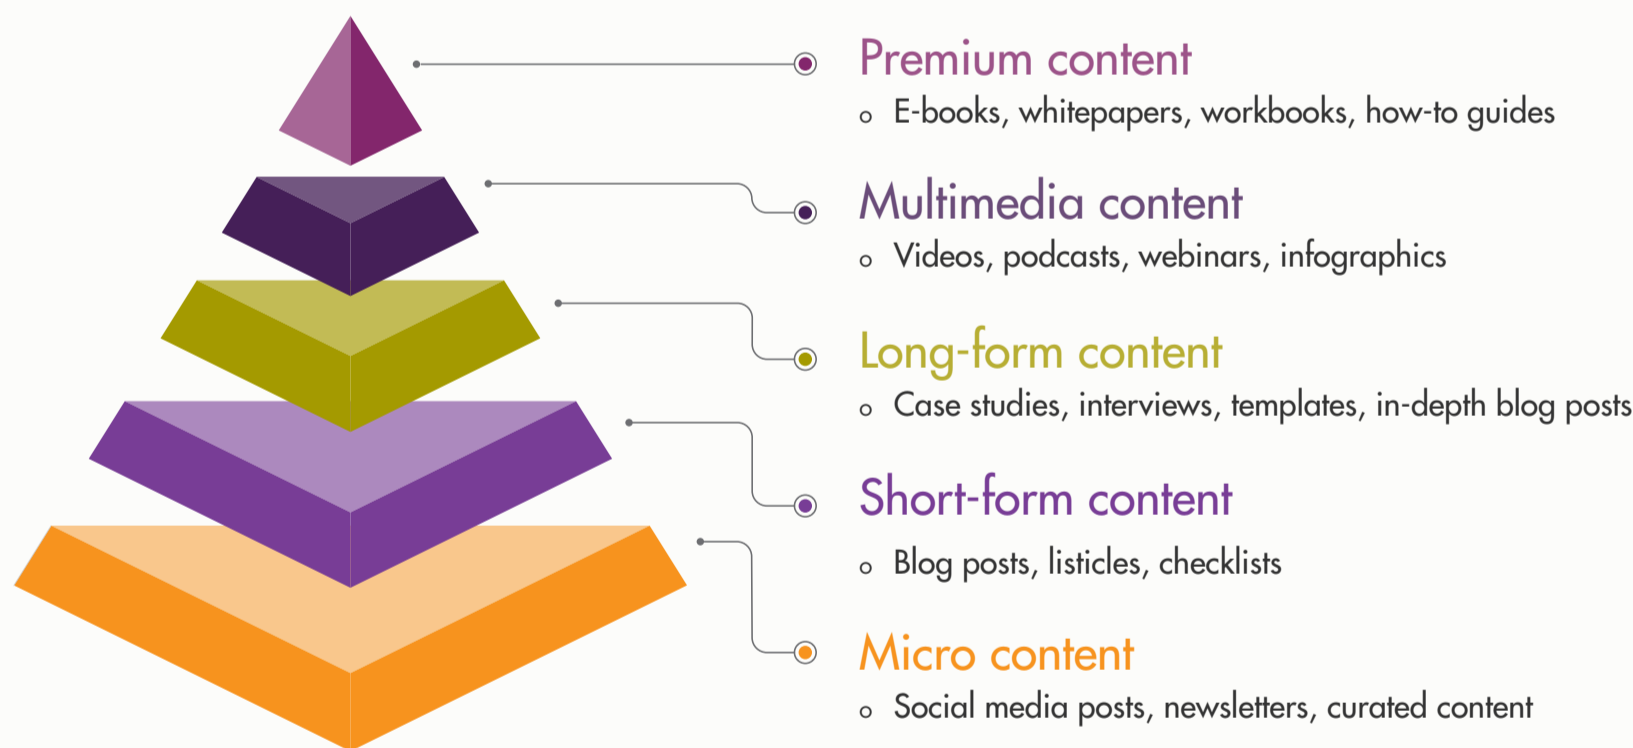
Premium content
o E-books, whitepapers, workbooks, how-to guides

Multimedia content
o Videos, podcasts, webinars, infographics

Long-form content
o Case studies, interviews, templates, in-depth blog posts

Short-form content
o Blog posts, listicles, checklists

Micro content
o Social media posts, newsletters, curated content